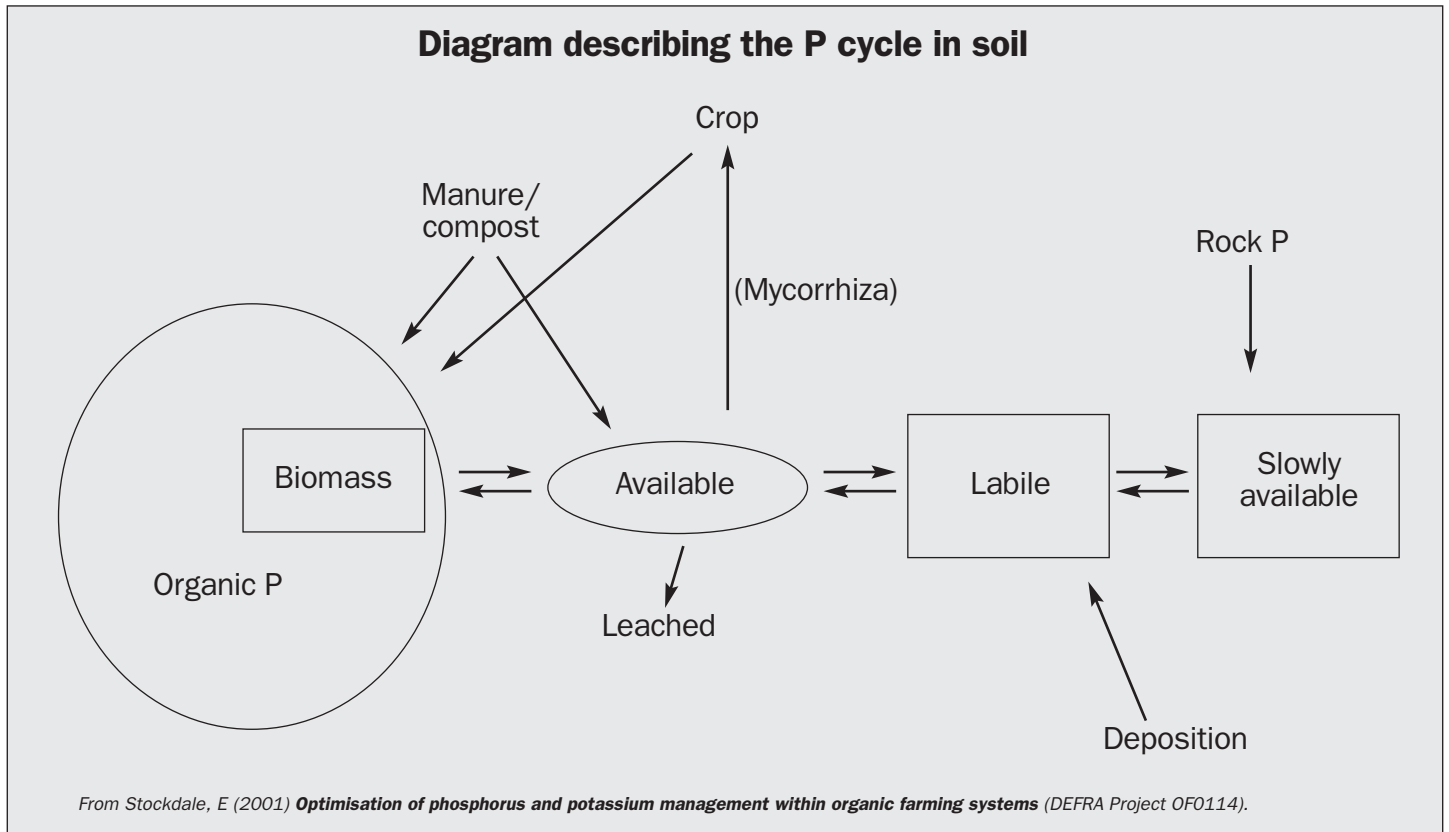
Diagram describing the P cycle in soil

Crop

Manure/ compost

(Mycorrhiza)

Rock P

Biomass

Organic P

Available

Leached

Labile

Slowly available

Deposition

From Stockdale, E (2001) Optimisation of phosphorus and potassium management within organic farming systems (DEFRA Project OF0114).